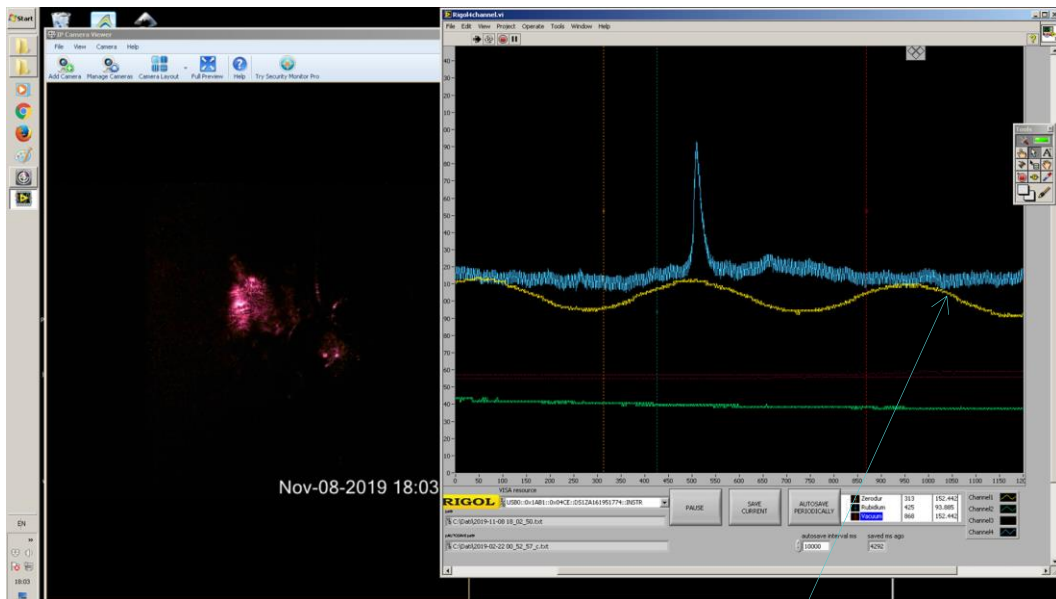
Start

IP Camera Viewer
File View Camera Help
Add Camera Manage Cameras Camera Layout Full Preview Help Try Security Monitor Pro

Nov-08-2019 18:03

EN
18:03

Rigol4channel.vi
File Edit View Project Operate Tools Window Help

40
30
20
10
0
90
80
70
60
50
40
30
20
10
0
90
80
70
60
50
40
30
20
10
0

0 50 100 150 200 250 300 350 400 450 500 550 600 650 700 750 800 850 900 950 1000 1050 1100 1150 120

RIGOL
VISA resource
USB0::0x1AB1::0x04CE::DS1ZA161953774::INSTR
C:\Data\2019-11-08 18_02_50.txt
C:\Data\2019-02-22 00_52_57_c.txt

PAUSE
SAVE CURRENT
AUTOSAVE PERIODICALLY
autosave interval ms
10000
saved ms ago
4292

| Zerodur | 313 | 152.442 |
|---|---|---|
| Rubidium | 425 | 93.885 |
| Vacuum | 868 | 152.442 |

Channel1
Channel2
Channel3
Channel4

Tools